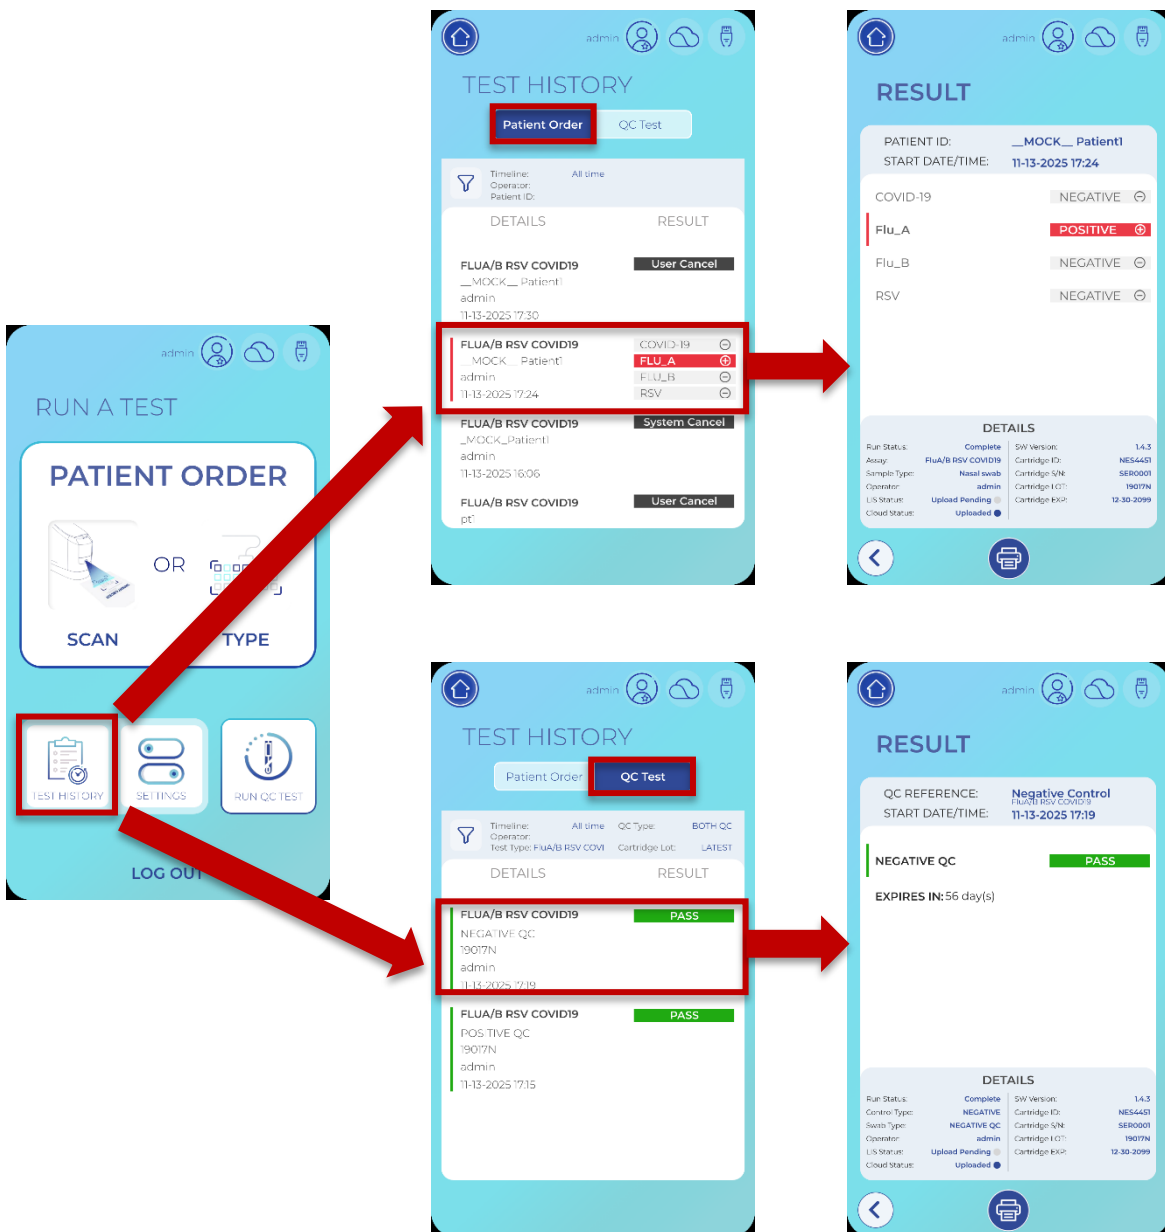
admin

RUN A TEST

PATIENT ORDER

OR

SCAN

TYPE

TEST HISTORY

SETTINGS

RUN QC TEST

LOG OUT

admin

TEST HISTORY

Patient Order

QC Test

Timeline: All time
Operator:
Patient ID:

DETAILS

RESULT

FLUA/B RSV COVID19
__MOCK__ Patient1
admin
11-13-2025 17:30

User Cancel

FLUA/B RSV COVID19
__MOCK__ Patient1
admin
11-13-2025 17:24

COVID-19
FLU_A
FLU_B
RSV

FLUA/B RSV COVID19
_MOCK_Patient1
admin
11-13-2025 16:06

System Cancel

FLUA/B RSV COVID19
pt1

User Cancel

admin

RESULT

PATIENT ID: __MOCK__ Patient1
START DATE/TIME: 11-13-2025 17:24

| COVID-19 | NEGATIVE |
|---|---|
| Flu_A | POSITIVE |
| Flu_B | NEGATIVE |
| RSV | NEGATIVE |

DETAILS

| Run Status: | Complete | SW Version: | 1.4.3 |
|---|---|---|---|
| Assay: | FluA/B RSV COVID19 | Cartridge ID: | NES4451 |
| Sample Type: | Nasal swab | Cartridge S/N: | SER0001 |
| Operator: | admin | Cartridge LOT: | 19017N |
| LIS Status: | Upload Pending | Cartridge EXP: | 12-30-2099 |
| Cloud Status: | Uploaded | | |

admin

TEST HISTORY

Patient Order

QC Test

Timeline: All time QC Type: BOTH QC
Operator:
Test Type: FluA/B RSV COVI Cartridge Lot: LATEST

DETAILS

RESULT

FLUA/B RSV COVID19
NEGATIVE QC
19017N
admin
11-13-2025 17:19

PASS

FLUA/B RSV COVID19
POSITIVE QC
19017N
admin
11-13-2025 17:15

PASS

admin

RESULT

QC REFERENCE: Negative Control
FluA/B RSV COVID19
START DATE/TIME: 11-13-2025 17:19

NEGATIVE QC PASS

EXPIRES IN: 56 day(s)

DETAILS

| Run Status: | Complete | SW Version: | 1.4.3 |
|---|---|---|---|
| Control Type: | NEGATIVE | Cartridge ID: | NES4451 |
| Swab Type: | NEGATIVE QC | Cartridge S/N: | SER0001 |
| Operator: | admin | Cartridge LOT: | 19017N |
| LIS Status: | Upload Pending | Cartridge EXP: | 12-30-2099 |
| Cloud Status: | Uploaded | | |